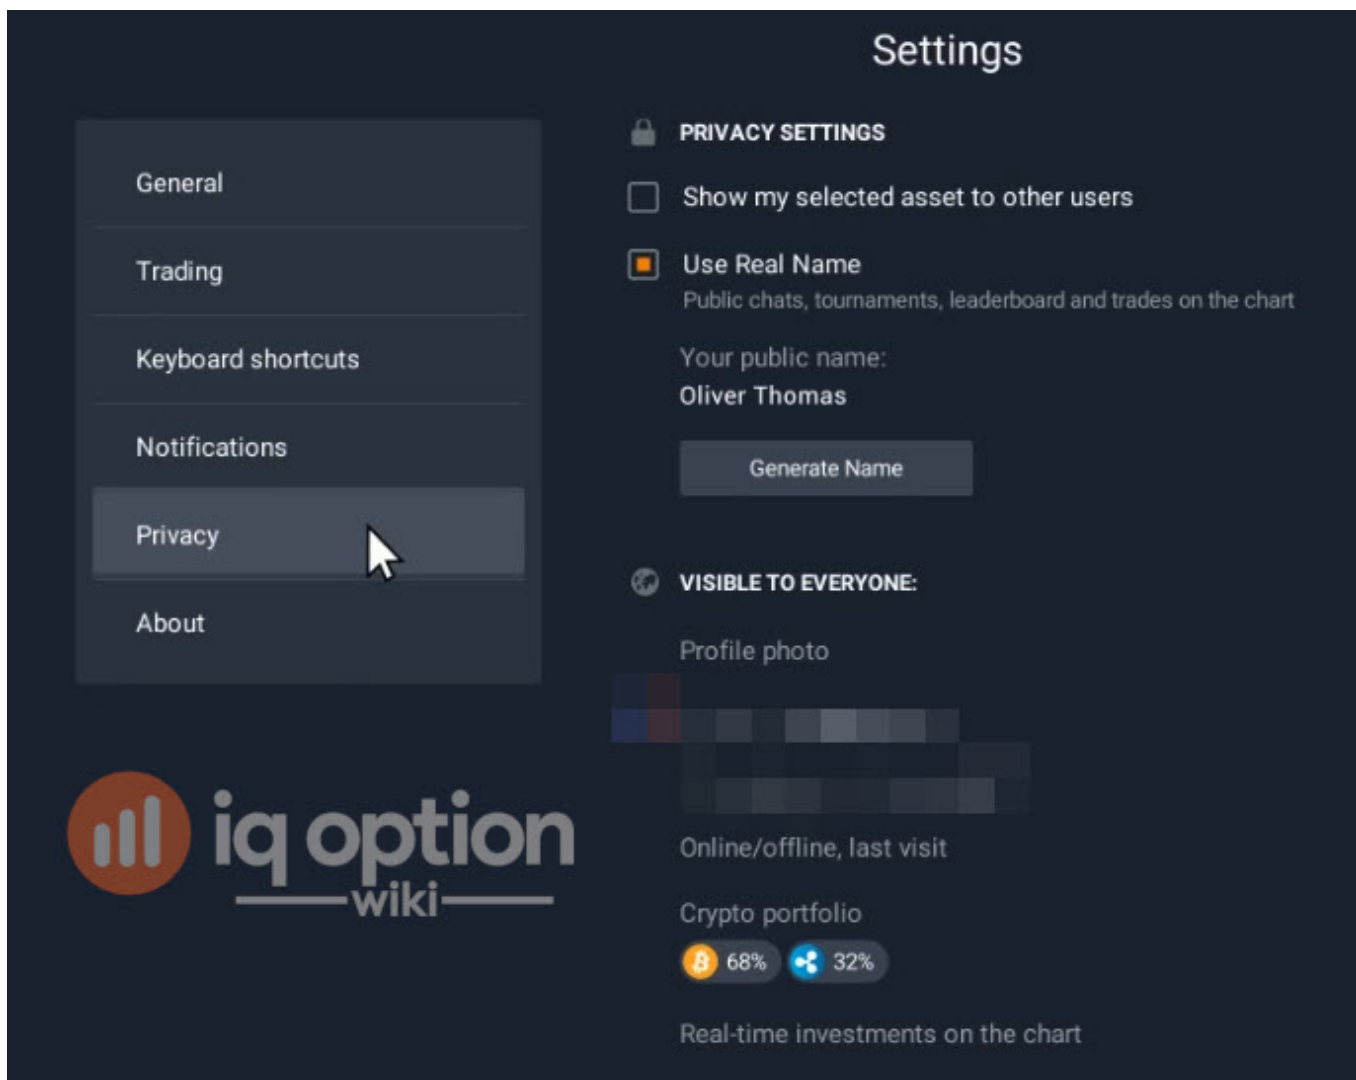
Settings

General

Trading

Keyboard shortcuts

Notifications

Privacy

About

iq option
wiki

PRIVACY SETTINGS

Show my selected asset to other users

Use Real Name
Public chats, tournaments, leaderboard and trades on the chart

Your public name:
Oliver Thomas

Generate Name

VISIBLE TO EVERYONE:

Profile photo

Online/offline, last visit

Crypto portfolio
68% 32%

Real-time investments on the chart